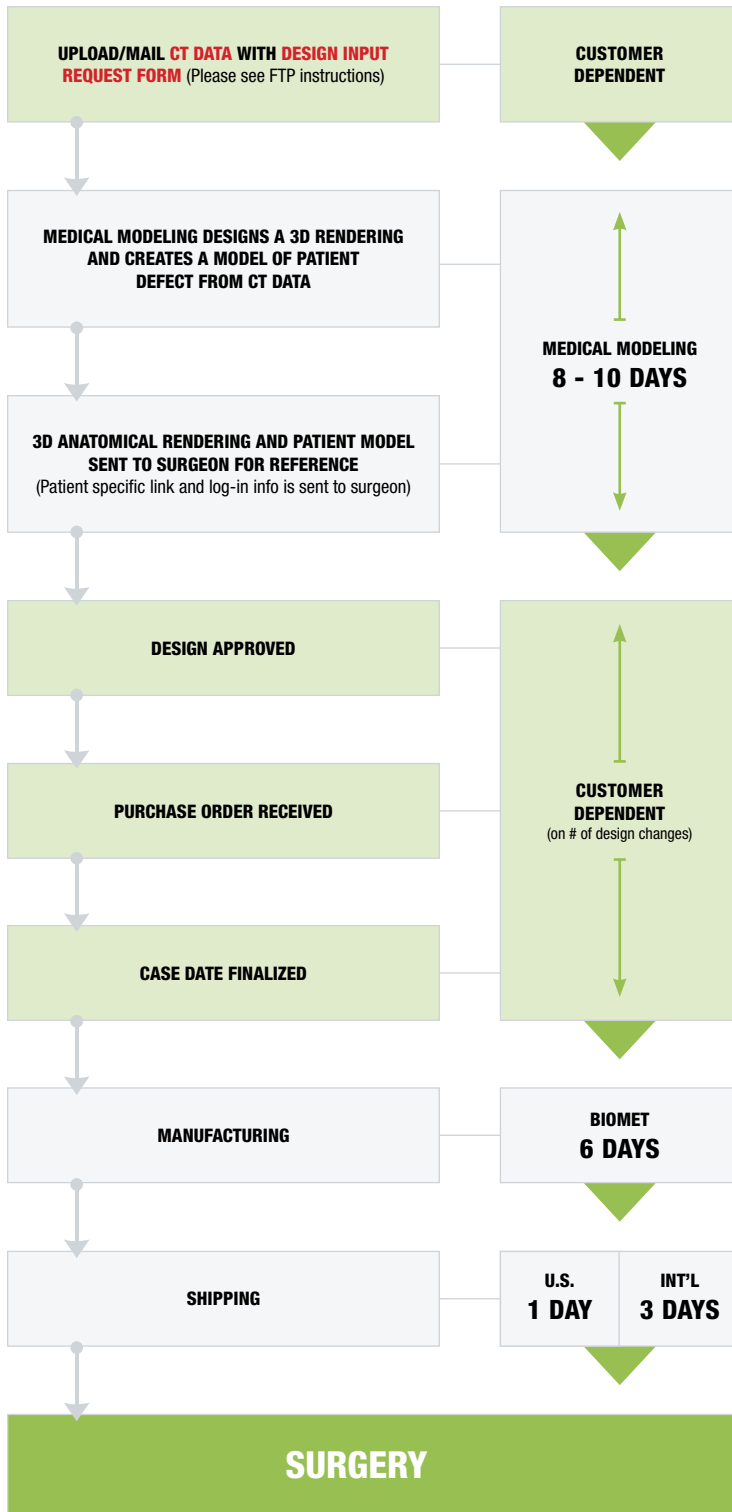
UPLOAD/MAIL CT DATA WITH DESIGN INPUT REQUEST FORM (Please see FTP instructions)

CUSTOMER DEPENDENT

MEDICAL MODELING DESIGNS A 3D RENDERING AND CREATES A MODEL OF PATIENT DEFECT FROM CT DATA

MEDICAL MODELING
8 - 10 DAYS

3D ANATOMICAL RENDERING AND PATIENT MODEL SENT TO SURGEON FOR REFERENCE
(Patient specific link and log-in info is sent to surgeon)

DESIGN APPROVED

CUSTOMER DEPENDENT
(on # of design changes)

PURCHASE ORDER RECEIVED

CASE DATE FINALIZED

MANUFACTURING

BIOMET
6 DAYS

SHIPPING

U.S.
1 DAY

INT'L
3 DAYS

SURGERY